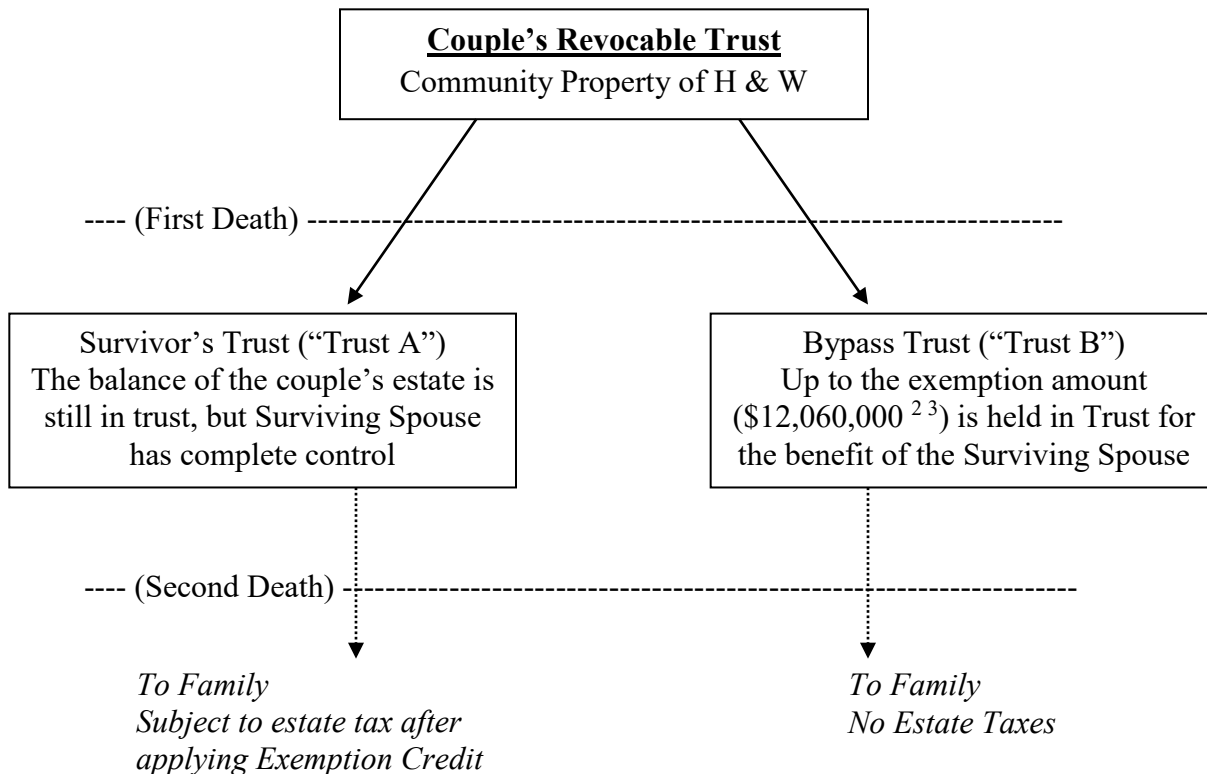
Couple's Revocable Trust
Community Property of H & W

---- (First Death) ----------------------------------------------------------------------

Survivor's Trust ("Trust A")
The balance of the couple's estate is still in trust, but Surviving Spouse has complete control

Bypass Trust ("Trust B")
Up to the exemption amount ($12,060,000 $^{2\ 3}$) is held in Trust for the benefit of the Surviving Spouse

---- (Second Death) ---------------------------------------------------------------------

To Family
Subject to estate tax after applying Exemption Credit

To Family
No Estate Taxes